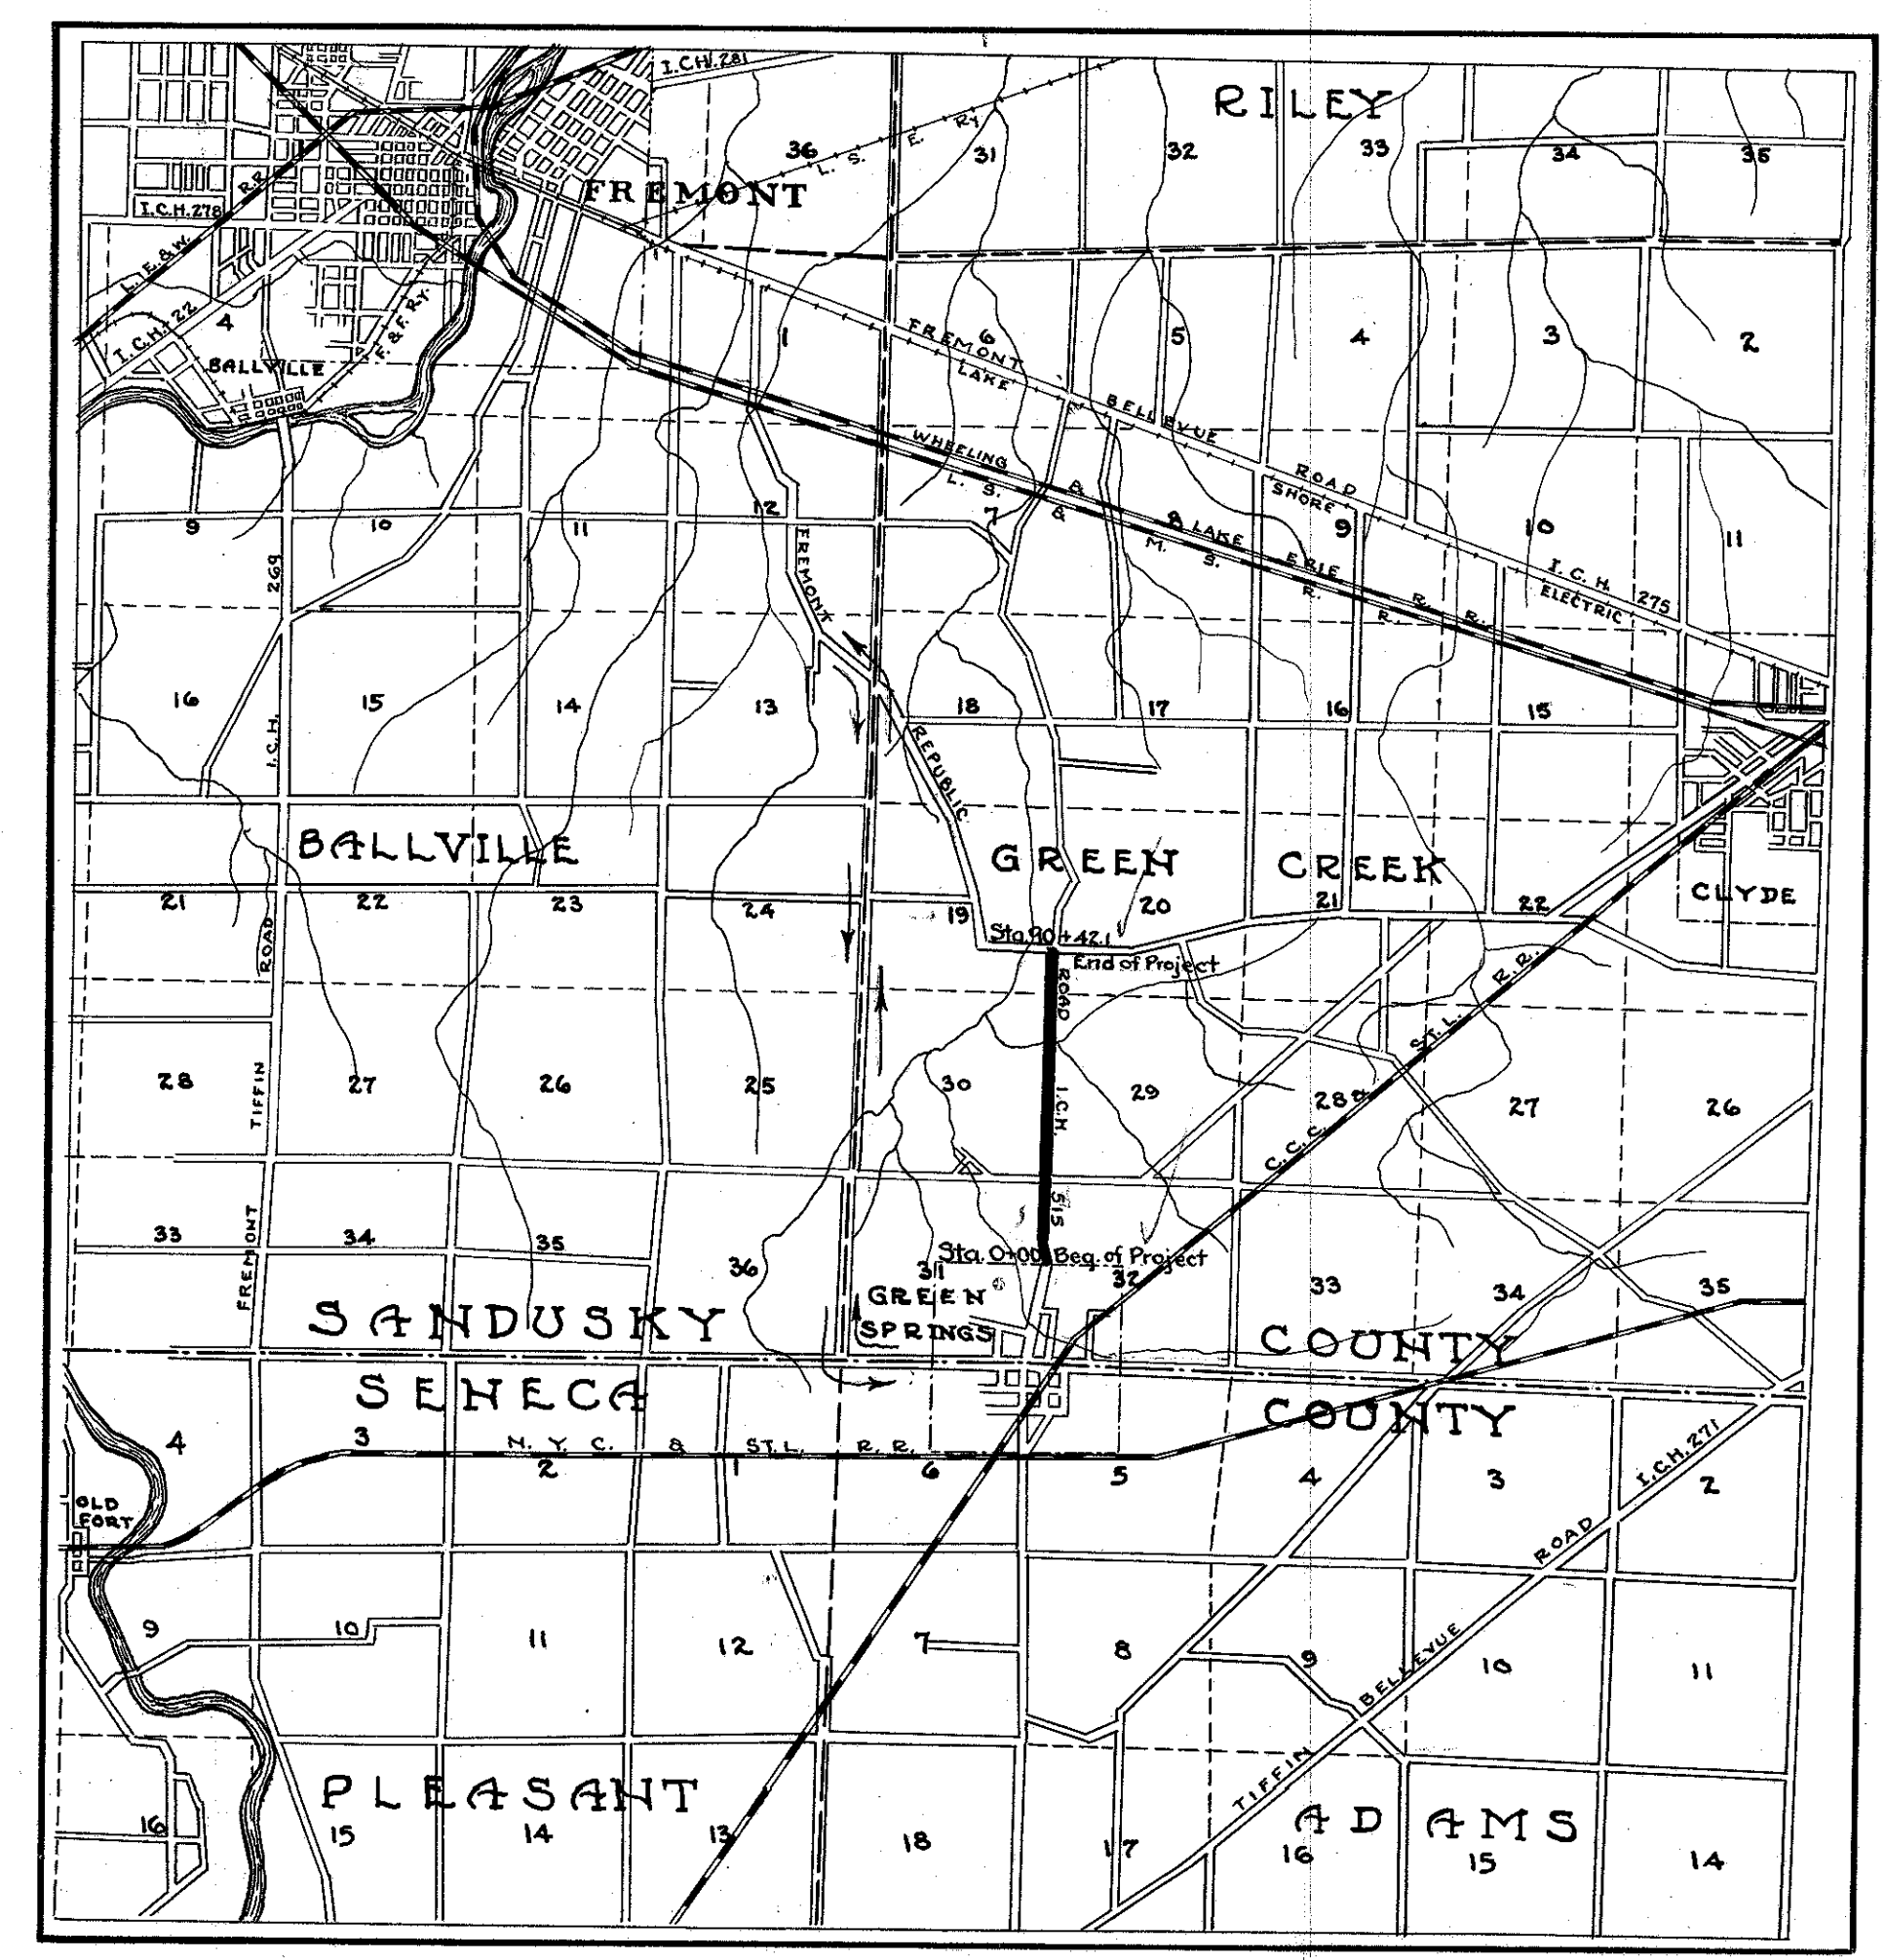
I.C.H. 281
RILEY
36
L. S. E. RY.
31
32
33
34
35
FREMONT
I.C.H. 278
R.R.
L. E. & W.
I.C.H. 22
4
F. & F. RY.
BALLVILLE
1
6
FREMONT LAKE
5
4
3
2
BELLEVUE ROAD
WHEELING & LAKE ERIE R.R.
L. S. & M. S. R. R.
SHORE
9
10
11
12
7
9
10
11
269
FREMONT
I.C.H. 275
ELECTRIC
16
15
14
13
18
17
16
15
I.C.H.
REPUBLIC
BALLVILLE
GREEN
CREEK
CLYDE
21
22
23
24
19
20
21
22
ROAD
Sta. 90+42.1
End of Project
ROAD
TIFFIN
28
27
26
25
30
I.C.H.
29
28
C.C.C. & ST. L. R.R.
27
26
515
33
34
35
36
Sta. 0+00 Beg. of Project
31
32
33
34
35
FREMONT
GREEN SPRINGS
SANDUSKY
COUNTY
SENECA
COUNTY
4
3
N. Y. C. & ST. L. R.R.
2
1
6
5
4
3
2
OLD FORT
ROAD
I.C.H. 271
9
10
11
12
7
8
9
10
11
BELLEVUE
TIFFIN
PLEASANT
ADAMS
16
15
14
13
18
17
16
15
14